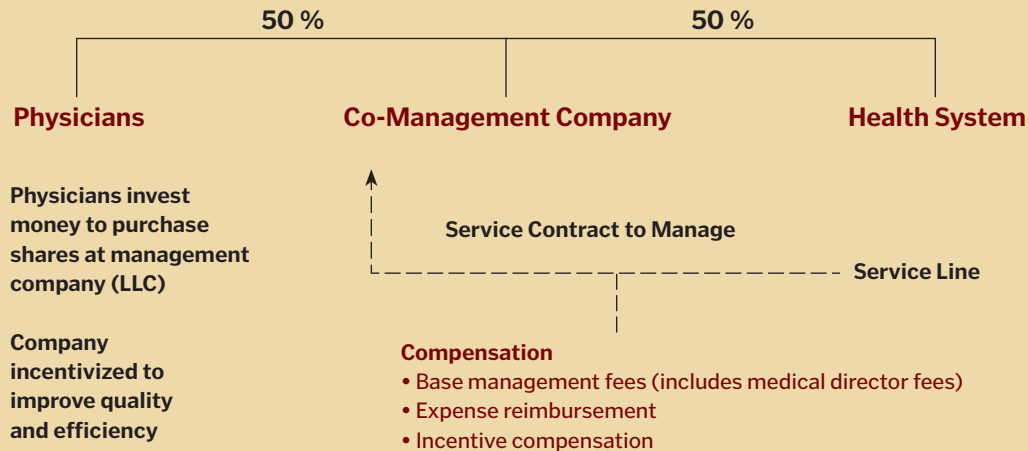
50 %

50 %

Physicians

Co-Management Company

Health System

Physicians invest money to purchase shares at management company (LLC)

Company incentivized to improve quality and efficiency

Service Contract to Manage

Service Line

Compensation
• Base management fees (includes medical director fees)
• Expense reimbursement
• Incentive compensation